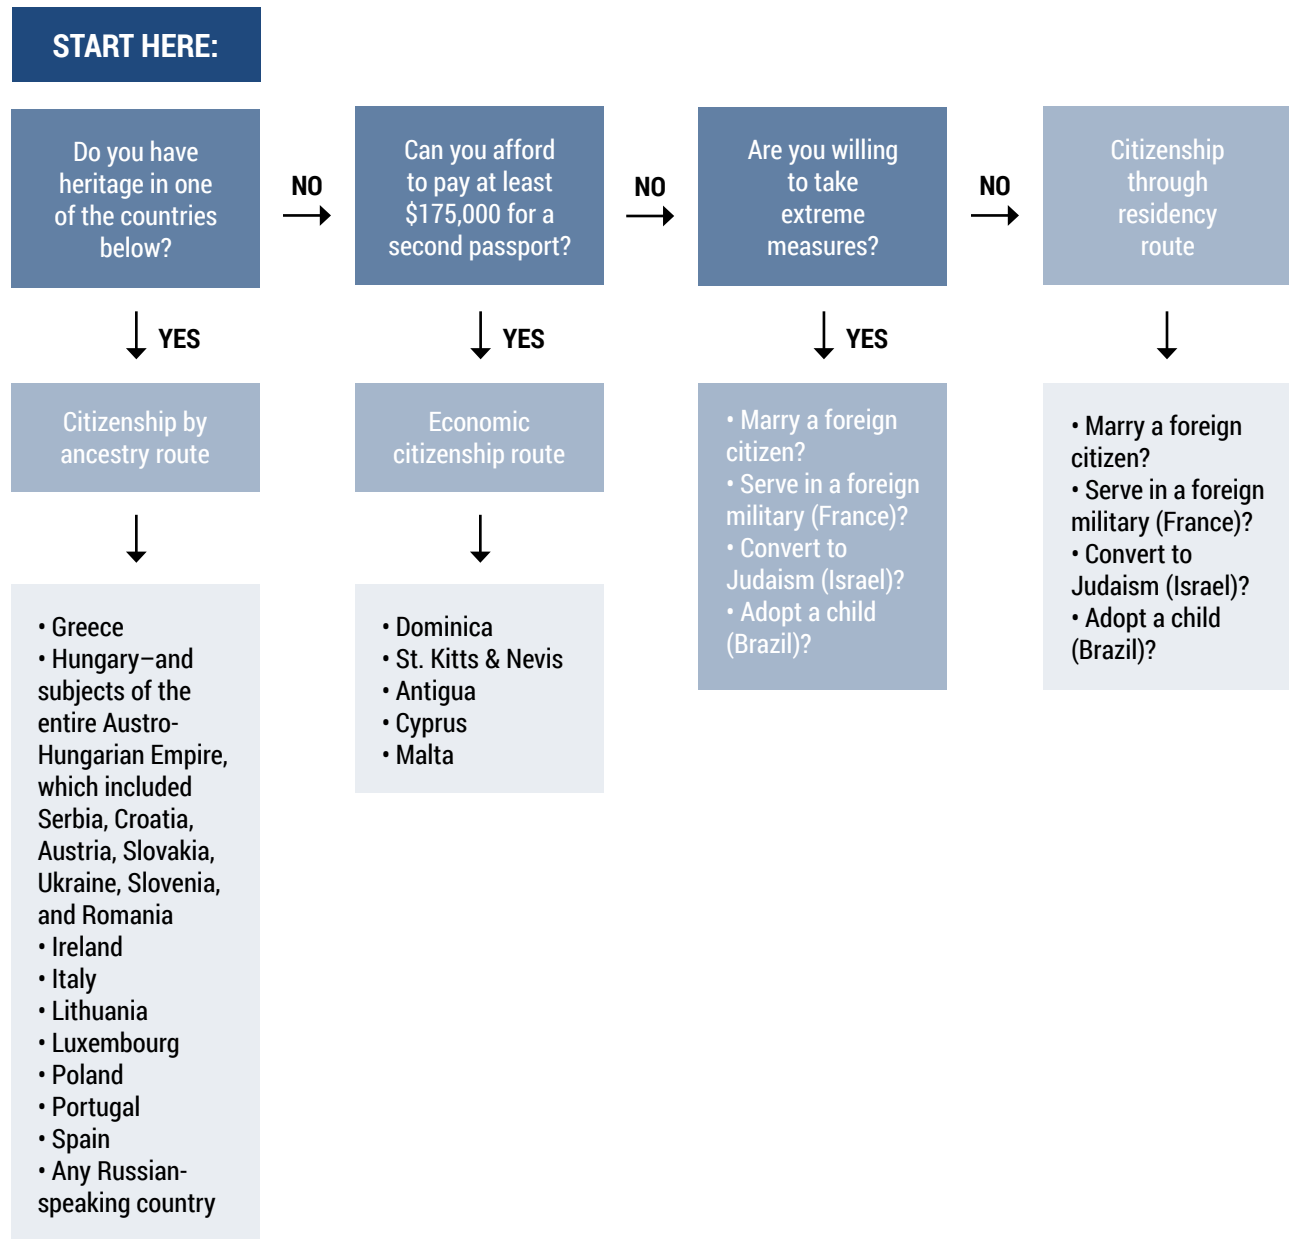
START HERE:

Do you have heritage in one of the countries below?

NO

Can you afford to pay at least $175,000 for a second passport?

NO

Are you willing to take extreme measures?

NO

Citizenship through residency route

YES

YES

YES

Citizenship by ancestry route

Economic citizenship route

• Marry a foreign citizen?
• Serve in a foreign military (France)?
• Convert to Judaism (Israel)?
• Adopt a child (Brazil)?

• Marry a foreign citizen?
• Serve in a foreign military (France)?
• Convert to Judaism (Israel)?
• Adopt a child (Brazil)?

• Greece
• Hungary–and subjects of the entire Austro-Hungarian Empire, which included Serbia, Croatia, Austria, Slovakia, Ukraine, Slovenia, and Romania
• Ireland
• Italy
• Lithuania
• Luxembourg
• Poland
• Portugal
• Spain
• Any Russian-speaking country

• Dominica
• St. Kitts & Nevis
• Antigua
• Cyprus
• Malta